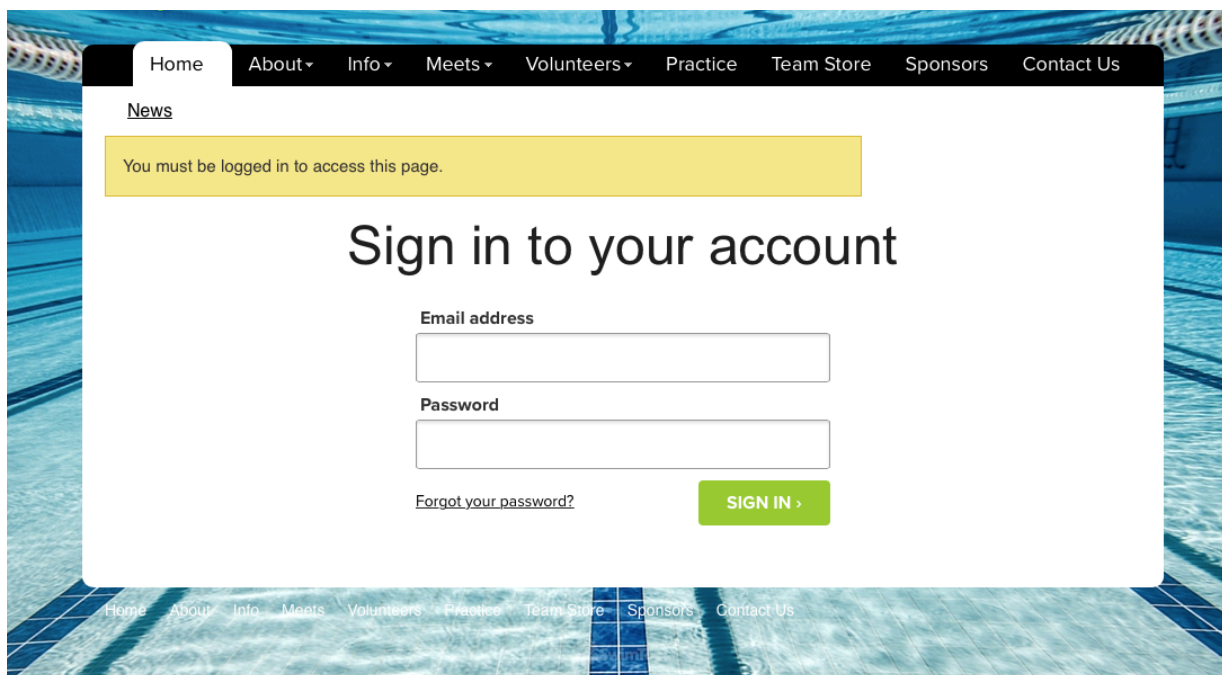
Home About Info Meets Volunteers Practice Team Store Sponsors Contact Us

News

You must be logged in to access this page.

Sign in to your account

Email address

Password

Forgot your password?

SIGN IN ›

Home About Info Meets Volunteers Practice Team Store Sponsors Contact Us

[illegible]